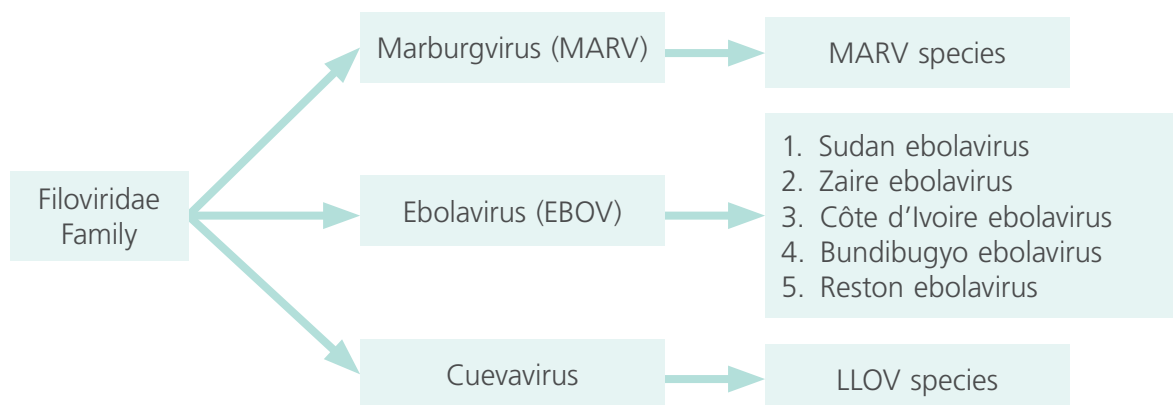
Filoviridae Family

Marburgvirus (MARV)

MARV species

Ebolavirus (EBOV)

1. Sudan ebolavirus
2. Zaire ebolavirus
3. Côte d'Ivoire ebolavirus
4. Bundibugyo ebolavirus
5. Reston ebolavirus

Cuevavirus

LLOV species